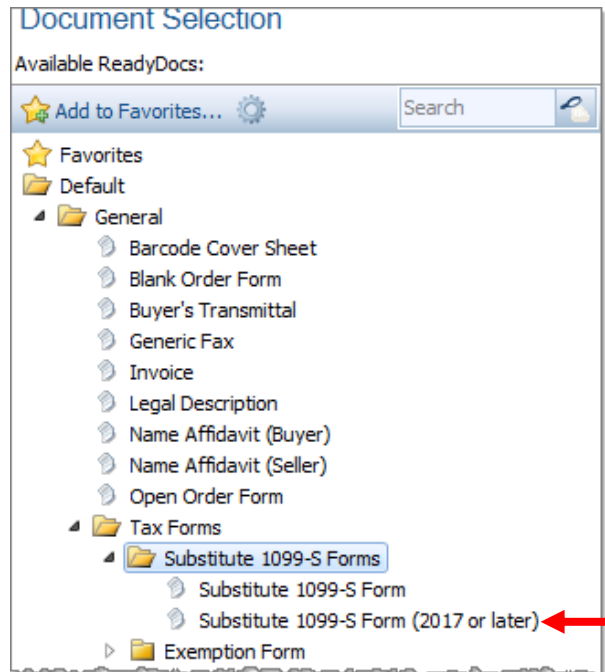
Document Selection

Available ReadyDocs:

Add to Favorites...

Search

Favorites
Default
General
Barcode Cover Sheet
Blank Order Form
Buyer's Transmittal
Generic Fax
Invoice
Legal Description
Name Affidavit (Buyer)
Name Affidavit (Seller)
Open Order Form
Tax Forms
Substitute 1099-S Forms
Substitute 1099-S Form
Substitute 1099-S Form (2017 or later)
Exemption Form